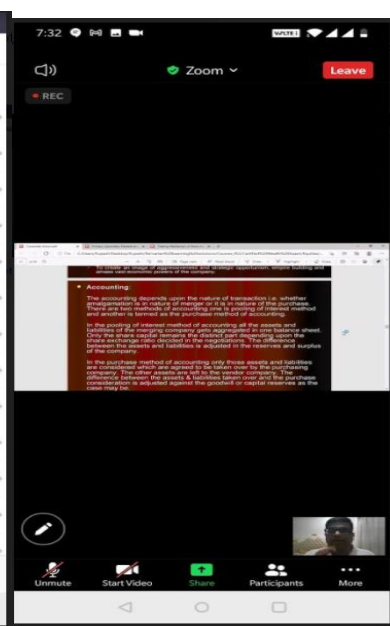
7:32

VoLTE

Zoom

Leave

REC

to create an image of aggressiveness and strategic opportunism, empire building and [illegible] of the company.

Accounting:

The accounting depends upon the nature of transaction i.e. whether amalgamation is in nature of merger or it is in nature of the purchase. There are two methods of accounting one is pooling of interest method and another is termed as the purchase method of accounting.

In the pooling of interest method of accounting all the assets and liabilities of the merging company gets aggregated in one balance sheet. Only the share capital remains the distinct part depending upon the share exchange ratio decided in the negotiations. The difference between the assets and liabilities is adjusted in the reserves and surplus of the company.

In the purchase method of accounting only those assets and liabilities are considered which are agreed to be taken over by the purchasing company. The other assets are left to the vendor company. The difference between the assets & liabilities taken over and the purchase consideration is adjusted against the goodwill or capital reserves as the case may be.

Unmute

Start Video

Share

Participants

More